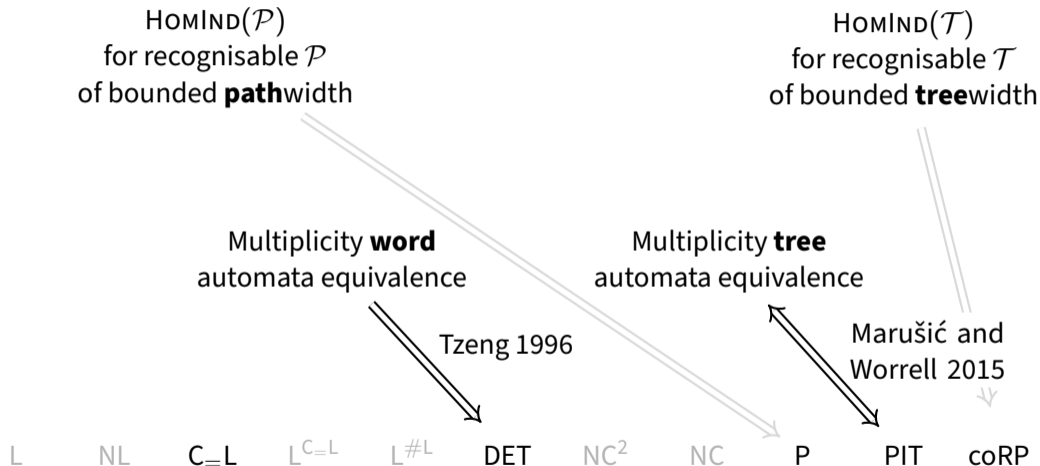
HomInd($\mathcal{P}$)
for recognisable $\mathcal{P}$
of bounded **path**width

HomInd($\mathcal{T}$)
for recognisable $\mathcal{T}$
of bounded **tree**width

Multiplicity **word**
automata equivalence

Multiplicity **tree**
automata equivalence

Tzeng 1996

Marušić and
Worrell 2015

L NL $C_{=}L$ $L^{C_{=}L}$ $L^{\#L}$ DET $NC^2$ NC P PIT coRP